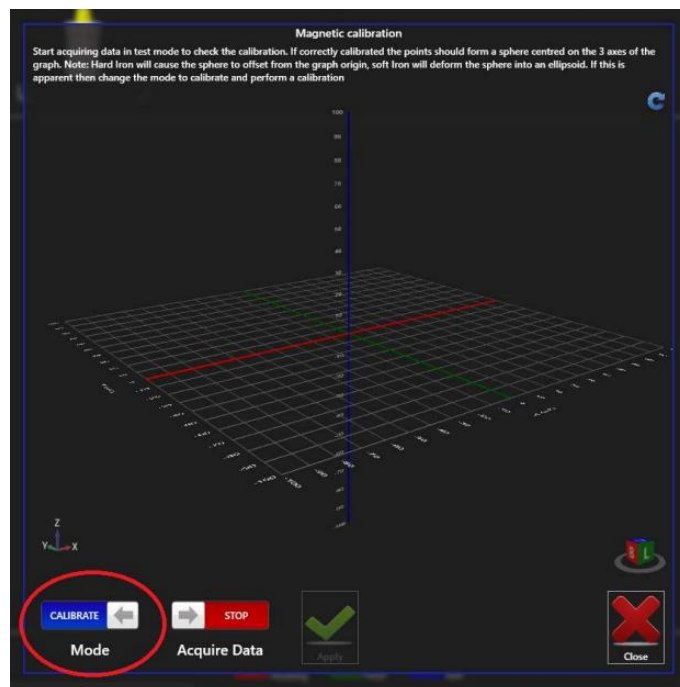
Magnetic calibration

Start acquiring data in test mode to check the calibration. If correctly calibrated the points should form a sphere centred on the 3 axes of the graph. Note: Hard Iron will cause the sphere to offset from the graph origin, soft Iron will deform the sphere into an ellipsoid. If this is apparent then change the mode to calibrate and perform a calibration

100
90
80
70
60
50
40
30
20
10
0

Z
Y X

CALIBRATE
Mode

STOP
Acquire Data

Apply

Close